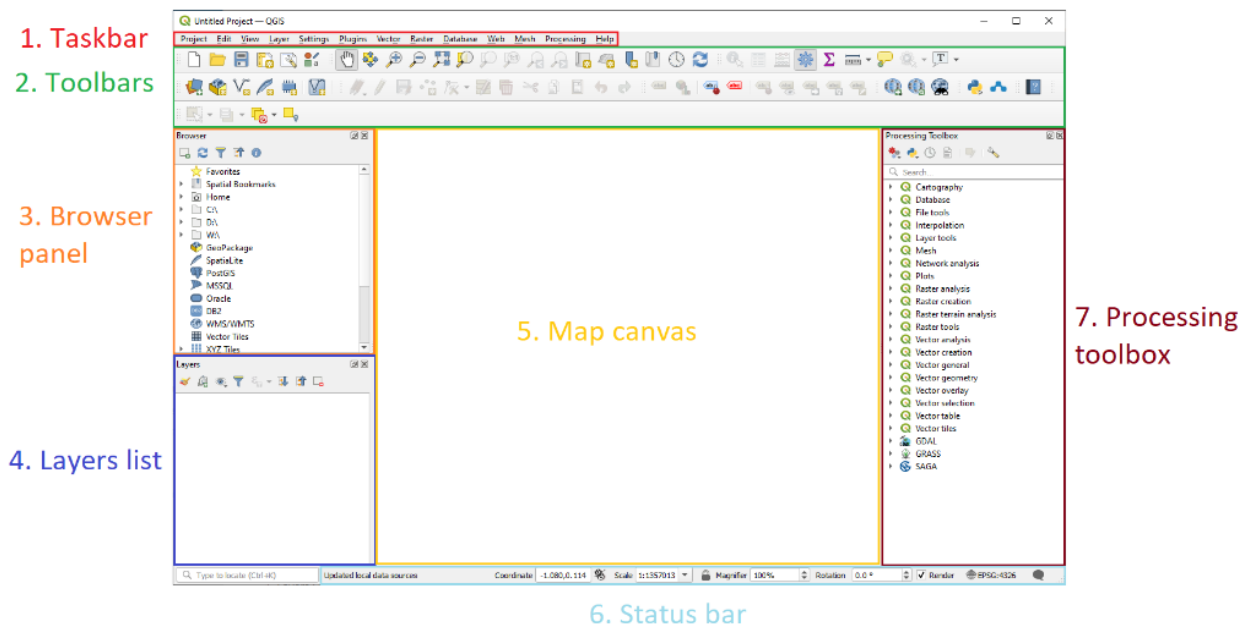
1. Taskbar

2. Toolbars

3. Browser panel

4. Layers list

5. Map canvas

6. Status bar

7. Processing toolbox

Untitled Project — QGIS

Project Edit View Layer Settings Plugins Vector Raster Database Web Mesh Processing Help

Browser

Favorites
Spatial Bookmarks
Home
C:\
D:\
W:\
GeoPackage
SpatiaLite
PostGIS
MSSQL
Oracle
DB2
WMS/WMTS
Vector Tiles
XYZ Tiles

Layers

Processing Toolbox

Search...

Cartography
Database
File tools
Interpolation
Layer tools
Mesh
Network analysis
Plots
Raster analysis
Raster creation
Raster terrain analysis
Raster tools
Vector analysis
Vector creation
Vector general
Vector geometry
Vector overlay
Vector selection
Vector table
Vector tiles
GDAL
GRASS
SAGA

Type to locate (Ctrl+K)
Updated local data sources
Coordinate -1.080,0.114
Scale 1:1357013
Magnifier 100%
Rotation 0.0 °
Render
EPSG:4326